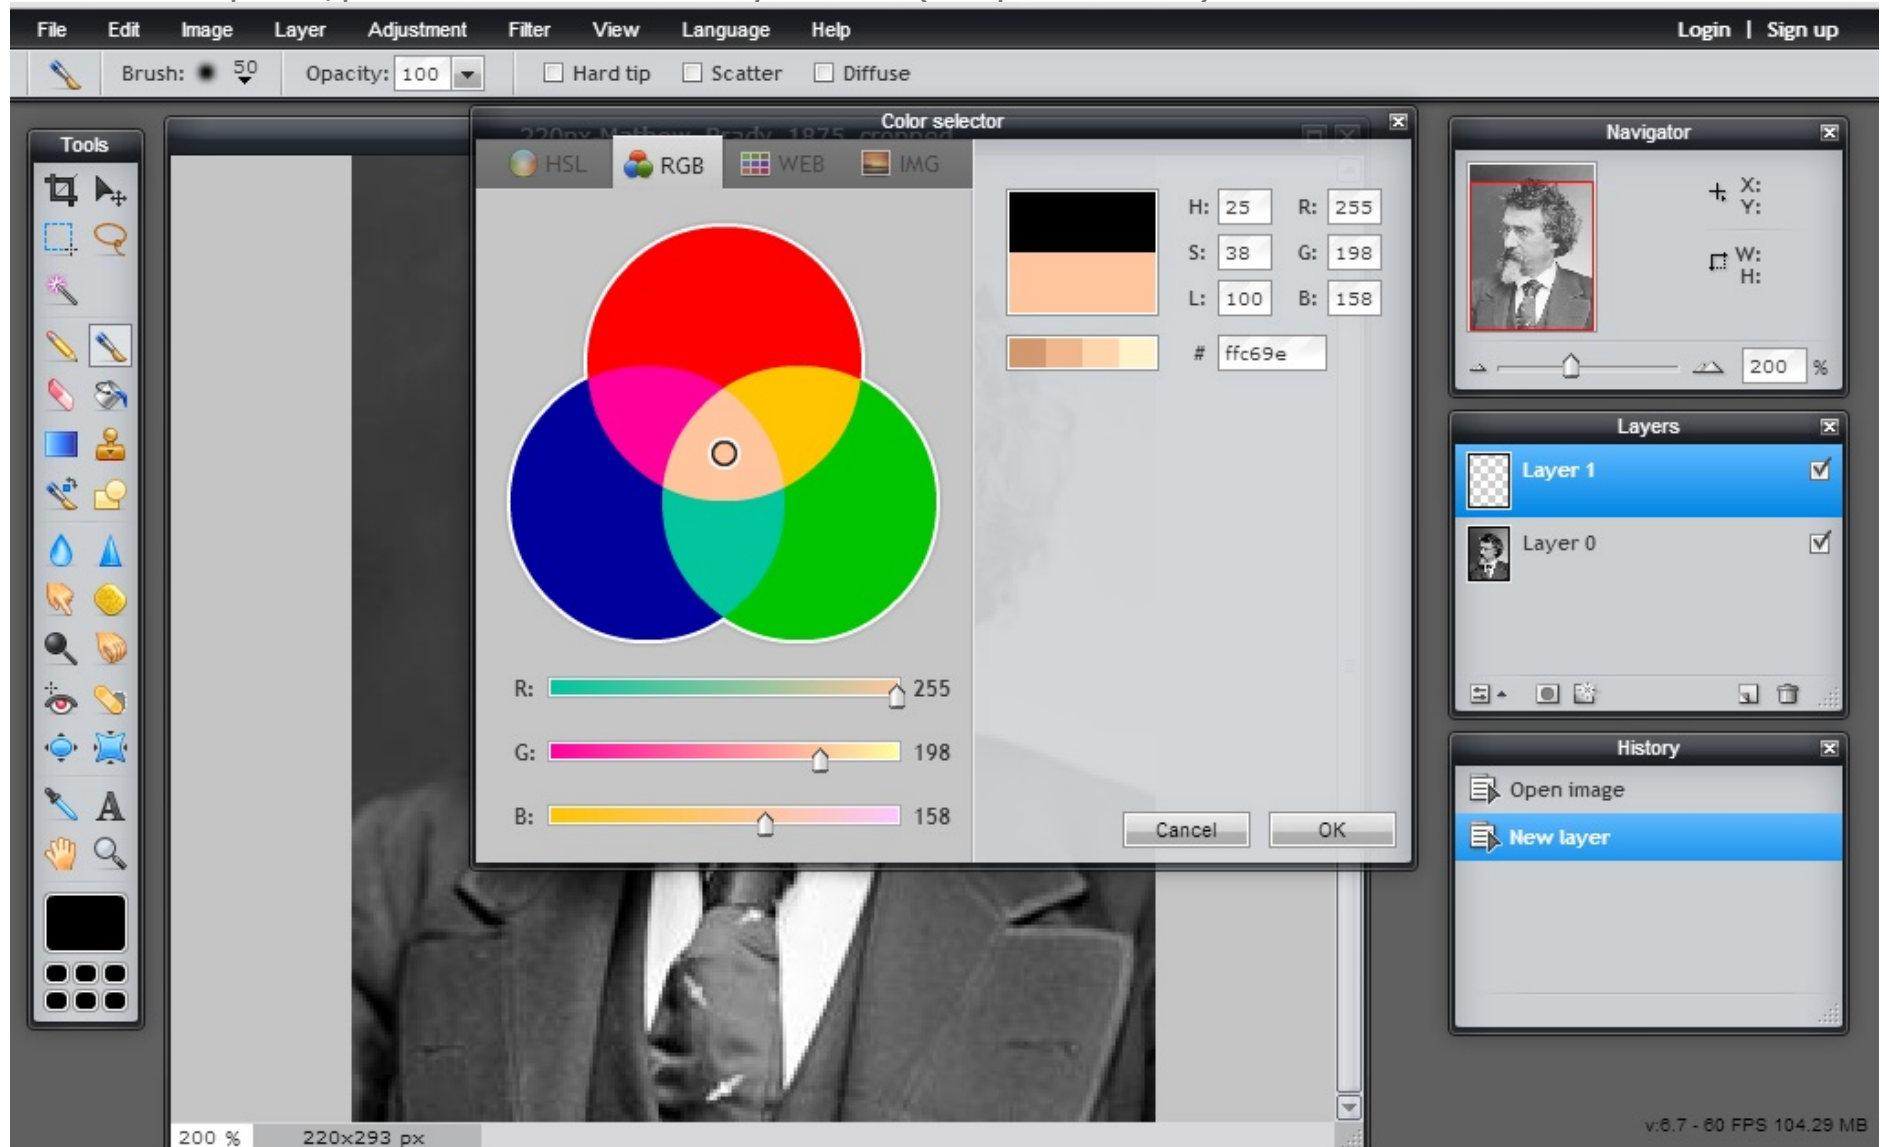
File Edit Image Layer Adjustment Filter View Language Help Login | Sign up

Brush: 50 Opacity: 100 Hard tip Scatter Diffuse

Tools

Color selector

220px-Mathew_Brady_1875_cropped

HSL RGB WEB IMG

H: 25 S: 38 L: 100
R: 255 G: 198 B: 158
# ffc69e

R: 255
G: 198
B: 158

Cancel OK

Navigator
X:
Y:
W:
H:
200 %

Layers
Layer 1
Layer 0

History
Open image
New layer

200 % 220x293 px

v:6.7 - 60 FPS 104.29 MB